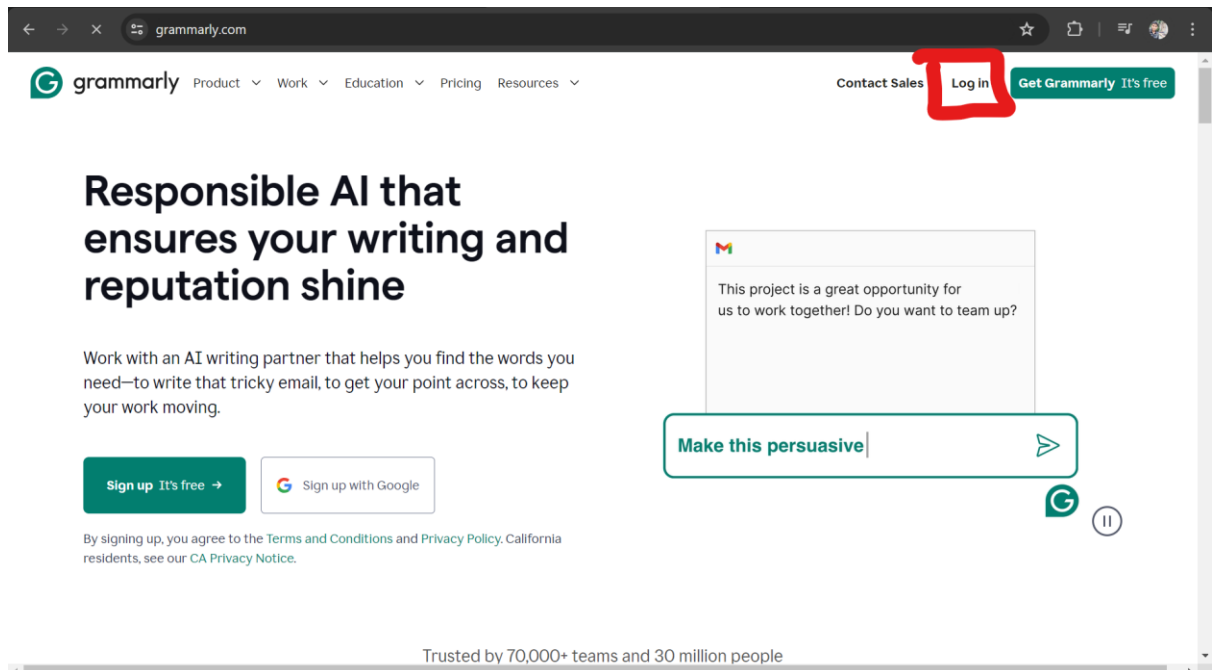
grammarly.com

grammarly Product Work Education Pricing Resources

Contact Sales Log in Get Grammarly It's free

Responsible AI that ensures your writing and reputation shine

Work with an AI writing partner that helps you find the words you need—to write that tricky email, to get your point across, to keep your work moving.

Sign up It's free →

Sign up with Google

By signing up, you agree to the Terms and Conditions and Privacy Policy. California residents, see our CA Privacy Notice.

This project is a great opportunity for us to work together! Do you want to team up?

Make this persuasive

Trusted by 70,000+ teams and 30 million people